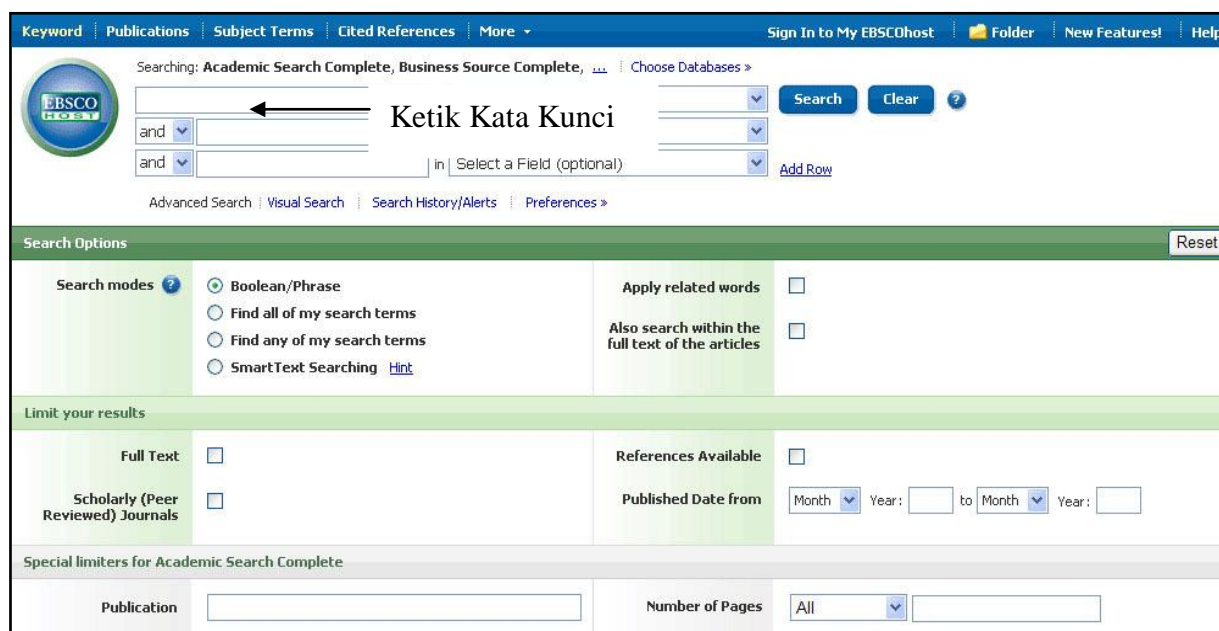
Keyword | Publications | Subject Terms | Cited References | More ▾ Sign In to My EBSCOhost | Folder | New Features! | Help

EBSCO HOST

Searching: Academic Search Complete, Business Source Complete, ... | Choose Databases »

Ketik Kata Kunci

Search Clear ?

and

and in Select a Field (optional) Add Row

Advanced Search | Visual Search | Search History/Alerts | Preferences »

Search Options Reset

Search modes ?

Boolean/Phrase

Find all of my search terms

Find any of my search terms

SmartText Searching Hint

Apply related words

Also search within the full text of the articles

Limit your results

Full Text

References Available

Scholarly (Peer Reviewed) Journals

Published Date from Month Year: to Month Year:

Special limiters for Academic Search Complete

Publication

Number of Pages All